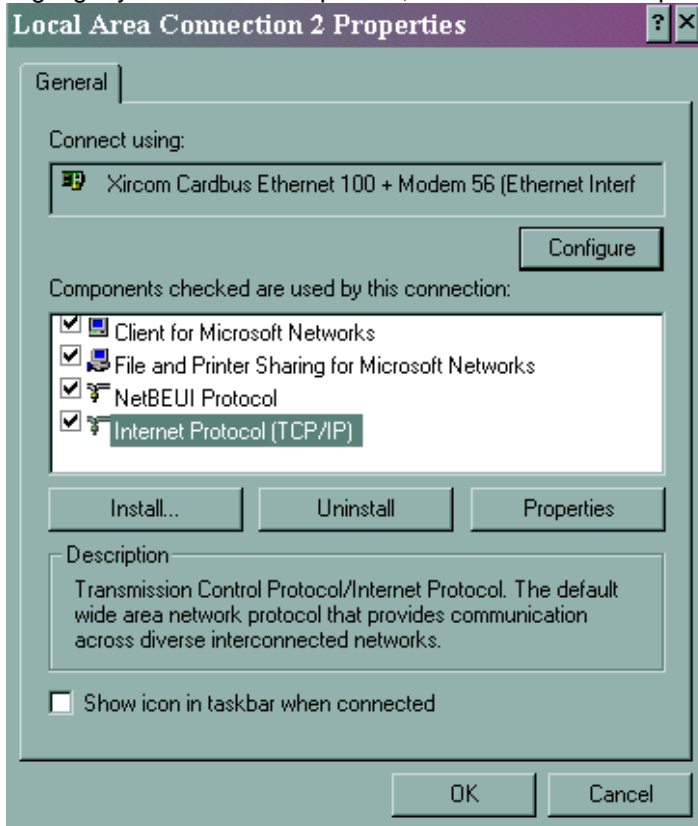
Local Area Connection 2 Properties

?

×

General

Connect using:

Xircom Cardbus Ethernet 100 + Modem 56 (Ethernet Interf

Configure

Components checked are used by this connection:

Client for Microsoft Networks

File and Printer Sharing for Microsoft Networks

NetBEUI Protocol

Internet Protocol (TCP/IP)

Install...

Uninstall

Properties

Description

Transmission Control Protocol/Internet Protocol. The default wide area network protocol that provides communication across diverse interconnected networks.

Show icon in taskbar when connected

OK

Cancel